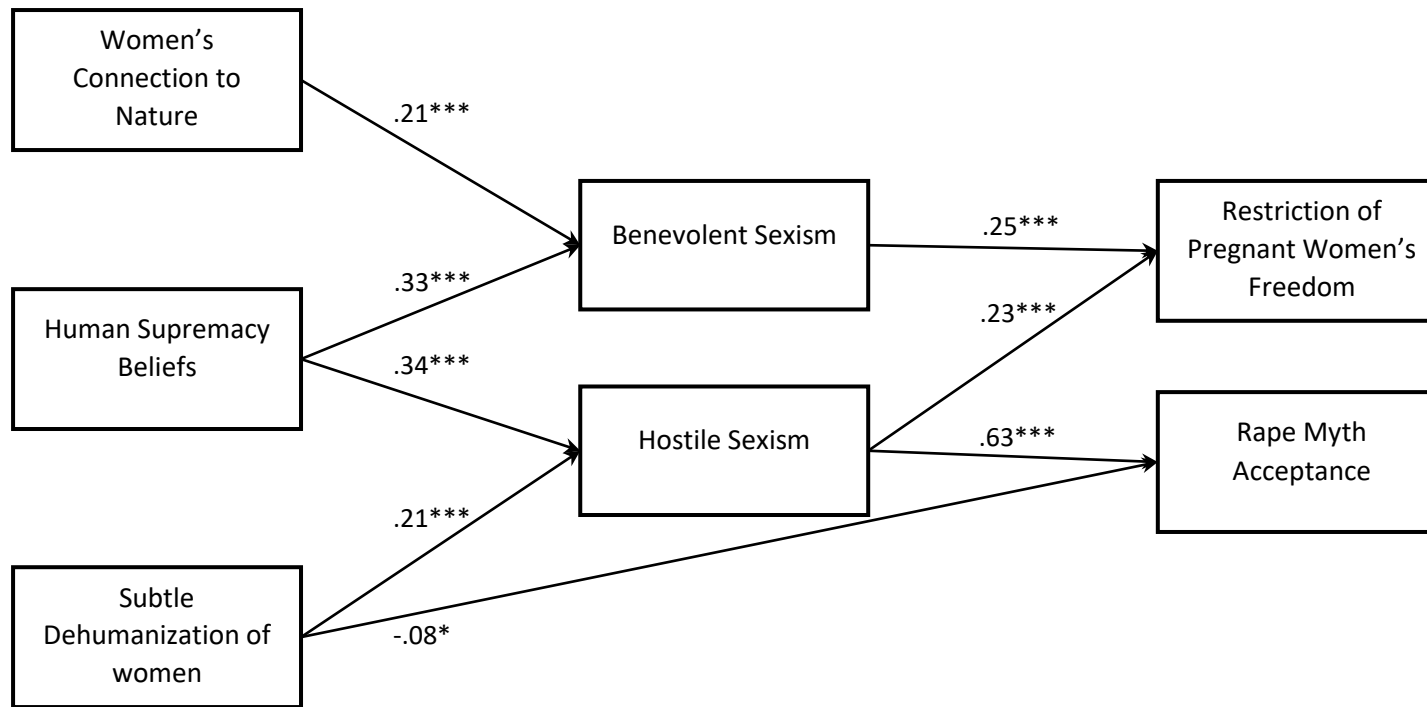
Women's Connection to Nature

.21***

Benevolent Sexism

.25***

Restriction of Pregnant Women's Freedom

.33***

Human Supremacy Beliefs

.34***

.23***

Hostile Sexism

.63***

Rape Myth Acceptance

.21***

Subtle Dehumanization of women

-.08*